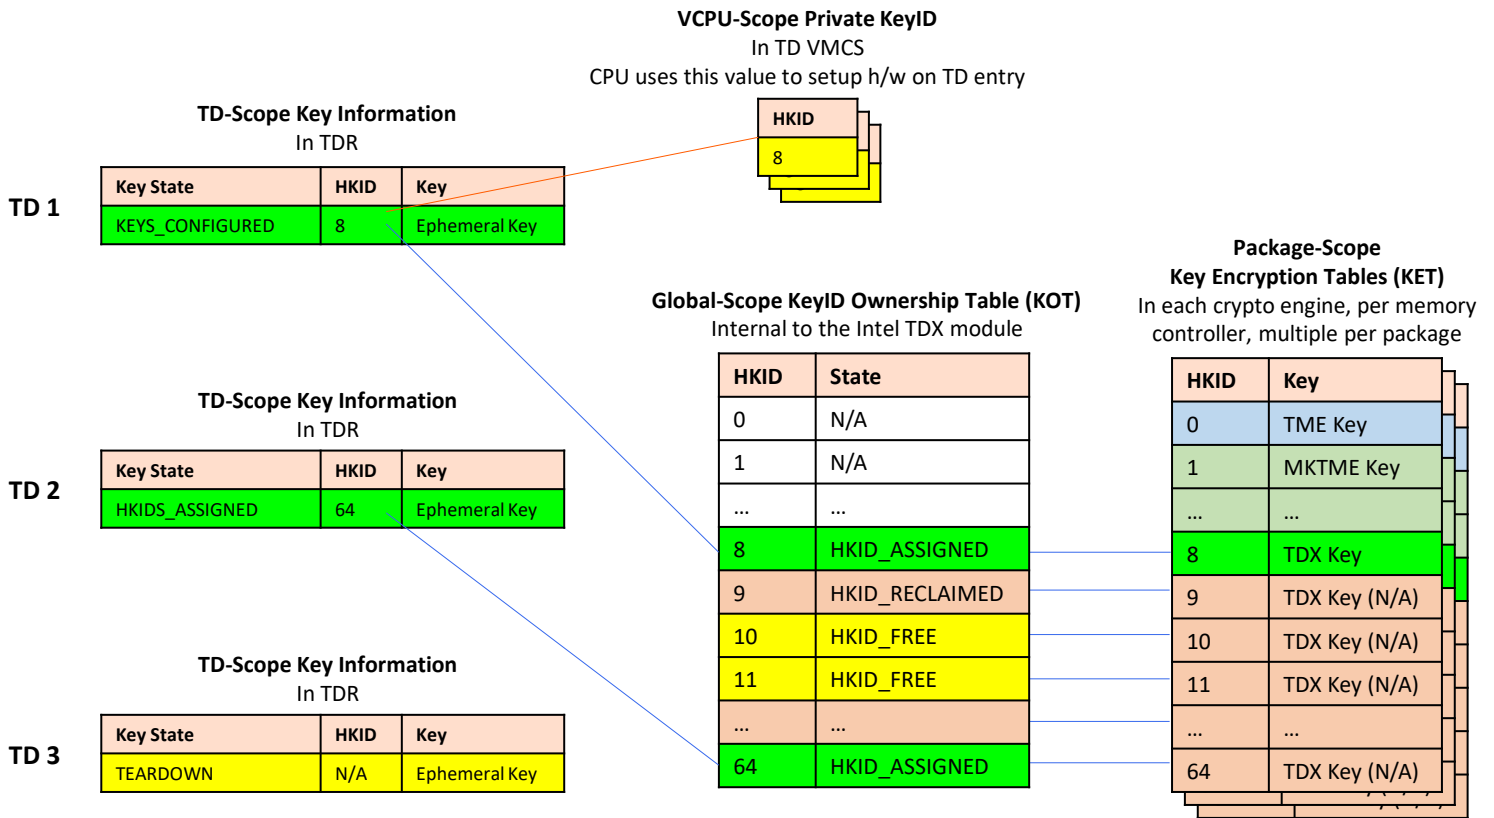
VCPU-Scope Private KeyID
In TD VMCS
CPU uses this value to setup h/w on TD entry

| HKID |
|---|
| 8 |

TD-Scope Key Information
In TDR

TD 1

| Key State | HKID | Key |
|---|---|---|
| KEYS_CONFIGURED | 8 | Ephemeral Key |

Package-Scope
Key Encryption Tables (KET)
In each crypto engine, per memory controller, multiple per package

Global-Scope KeyID Ownership Table (KOT)
Internal to the Intel TDX module

TD-Scope Key Information
In TDR

TD 2

| Key State | HKID | Key |
|---|---|---|
| HKIDS_ASSIGNED | 64 | Ephemeral Key |

TD-Scope Key Information
In TDR

TD 3

| Key State | HKID | Key |
|---|---|---|
| TEARDOWN | N/A | Ephemeral Key |

| HKID | State |
|---|---|
| 0 | N/A |
| 1 | N/A |
| … | … |
| 8 | HKID_ASSIGNED |
| 9 | HKID_RECLAIMED |
| 10 | HKID_FREE |
| 11 | HKID_FREE |
| … | … |
| 64 | HKID_ASSIGNED |

| HKID | Key |
|---|---|
| 0 | TME Key |
| 1 | MKTME Key |
| … | … |
| 8 | TDX Key |
| 9 | TDX Key (N/A) |
| 10 | TDX Key (N/A) |
| 11 | TDX Key (N/A) |
| … | … |
| 64 | TDX Key (N/A) |